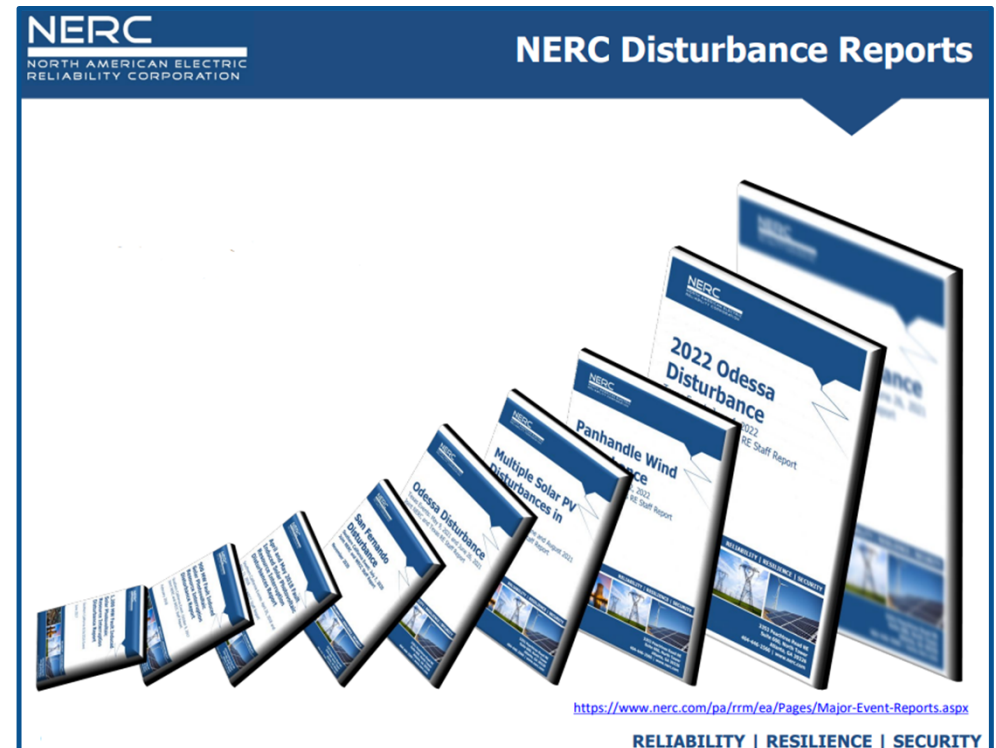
NERC
NORTH AMERICAN ELECTRIC RELIABILITY CORPORATION

NERC Disturbance Reports

NERC
2022 Odessa Disturbance
2022
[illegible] Staff Report

Panhandle Wind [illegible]
2022
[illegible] Staff Report

Multiple Solar PV Disturbances in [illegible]

Odessa Disturbance

San Fernando Disturbance

RELIABILITY | RESILIENCE | SECURITY

https://www.nerc.com/pa/rrm/ea/Pages/Major-Event-Reports.aspx

RELIABILITY | RESILIENCE | SECURITY